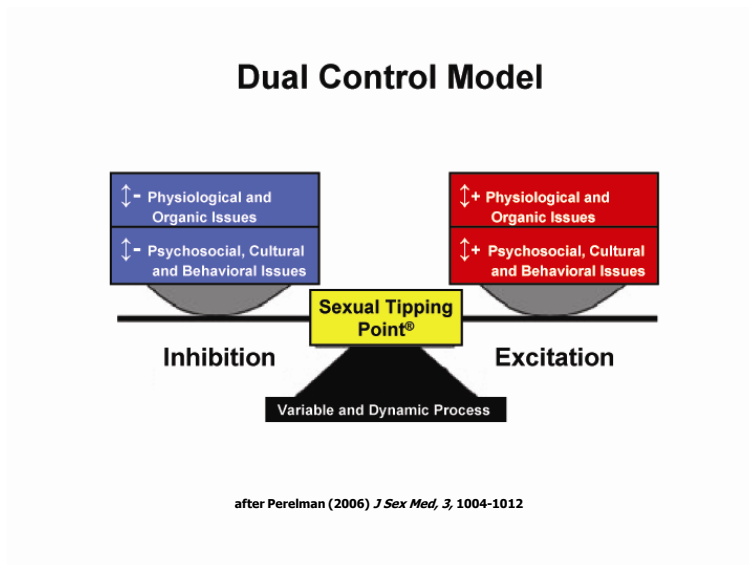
Dual Control Model

↕- Physiological and Organic Issues

↕- Psychosocial, Cultural and Behavioral Issues

↕+ Physiological and Organic Issues

↕+ Psychosocial, Cultural and Behavioral Issues

Sexual Tipping Point®

Inhibition

Excitation

Variable and Dynamic Process

after Perelman (2006) *J Sex Med, 3,* 1004-1012